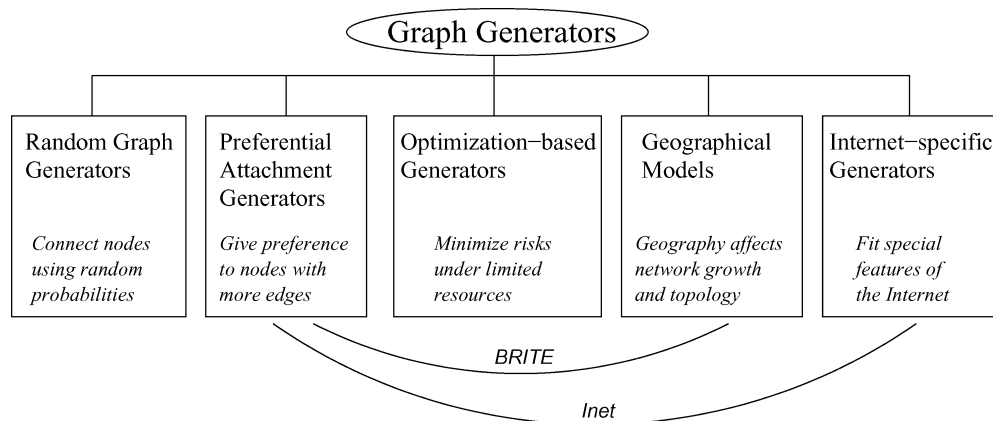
Graph Generators

Random Graph Generators

Connect nodes using random probabilities

Preferential Attachment Generators

Give preference to nodes with more edges

Optimization−based Generators

Minimize risks under limited resources

Geographical Models

Geography affects network growth and topology

Internet−specific Generators

Fit special features of the Internet

BRITE

Inet